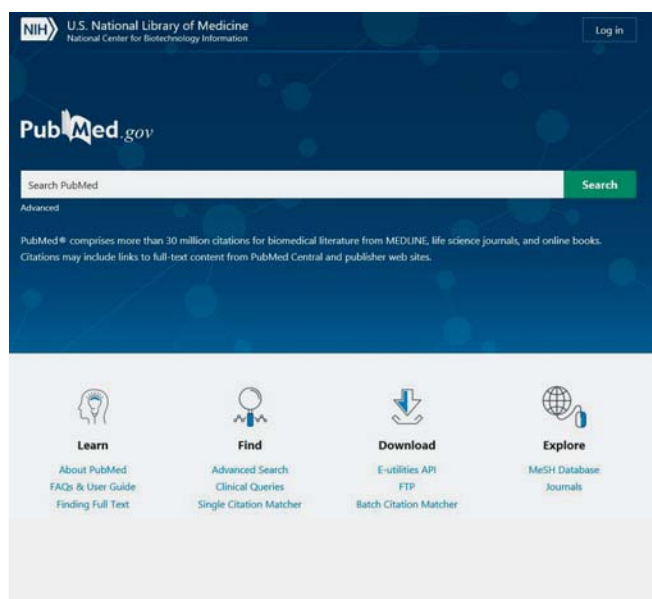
NIH U.S. National Library of Medicine
National Center for Biotechnology Information

Log in

PubMed.gov

Search PubMed

Search

Advanced

PubMed® comprises more than 30 million citations for biomedical literature from MEDLINE, life science journals, and online books. Citations may include links to full-text content from PubMed Central and publisher web sites.

Learn
About PubMed
FAQs & User Guide
Finding Full Text

Find
Advanced Search
Clinical Queries
Single Citation Matcher

Download
E-utilities API
FTP
Batch Citation Matcher

Explore
MeSH Database
Journals